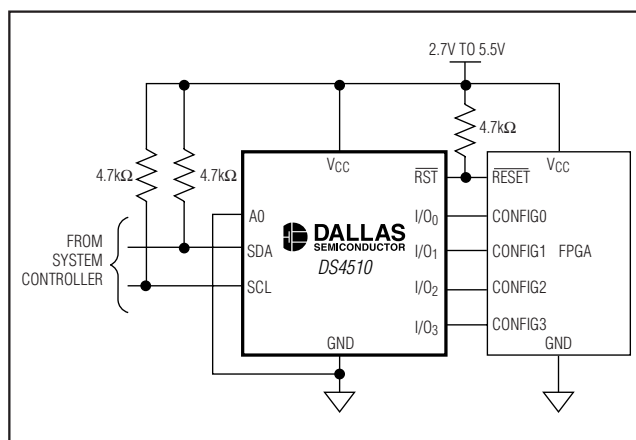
2.7V TO 5.5V

4.7kΩ

4.7kΩ

4.7kΩ

$V_{CC}$

$\overline{RST}$

$\overline{RESET}$

$V_{CC}$

A0

DALLAS SEMICONDUCTOR

DS4510

$I/O_0$

CONFIG0

FROM SYSTEM CONTROLLER

SDA

$I/O_1$

CONFIG1

FPGA

SCL

$I/O_2$

CONFIG2

$I/O_3$

CONFIG3

GND

GND